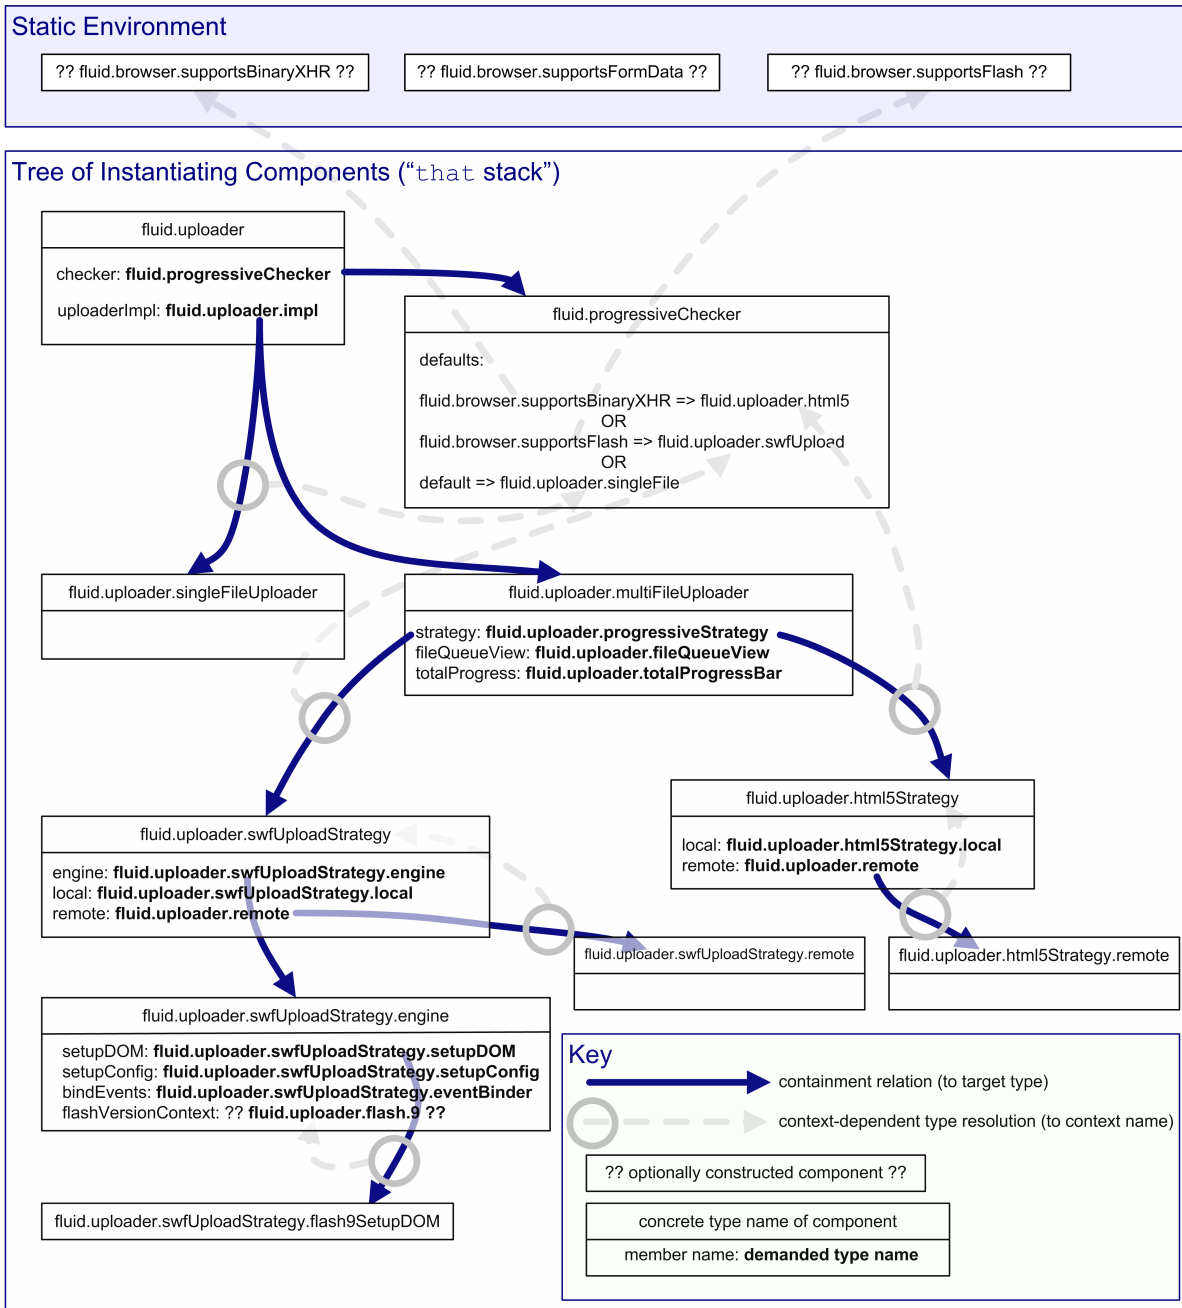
Static Environment

?? fluid.browser.supportsBinaryXHR ??

?? fluid.browser.supportsFormData ??

?? fluid.browser.supportsFlash ??

Tree of Instantiating Components (“that stack”)

fluid.uploader

checker: **fluid.progressiveChecker**

uploaderImpl: **fluid.uploader.impl**

fluid.progressiveChecker

defaults:

fluid.browser.supportsBinaryXHR => fluid.uploader.html5
OR
fluid.browser.supportsFlash => fluid.uploader.swfUpload
OR
default => fluid.uploader.singleFile

fluid.uploader.singleFileUploader

fluid.uploader.multiFileUploader

strategy: **fluid.uploader.progressiveStrategy**
fileQueueView: **fluid.uploader.fileQueueView**
totalProgress: **fluid.uploader.totalProgressBar**

fluid.uploader.html5Strategy

local: **fluid.uploader.html5Strategy.local**
remote: **fluid.uploader.remote**

fluid.uploader.swfUploadStrategy

engine: **fluid.uploader.swfUploadStrategy.engine**
local: **fluid.uploader.swfUploadStrategy.local**
remote: **fluid.uploader.remote**

fluid.uploader.swfUploadStrategy.remote

fluid.uploader.html5Strategy.remote

fluid.uploader.swfUploadStrategy.engine

setupDOM: **fluid.uploader.swfUploadStrategy.setupDOM**
setupConfig: **fluid.uploader.swfUploadStrategy.setupConfig**
bindEvents: **fluid.uploader.swfUploadStrategy.eventBinder**
flashVersionContext: ?? **fluid.uploader.flash.9 ??**

fluid.uploader.swfUploadStrategy.flash9SetupDOM

Key

containment relation (to target type)

context-dependent type resolution (to context name)

?? optionally constructed component ??

concrete type name of component

member name: **demanded type name**